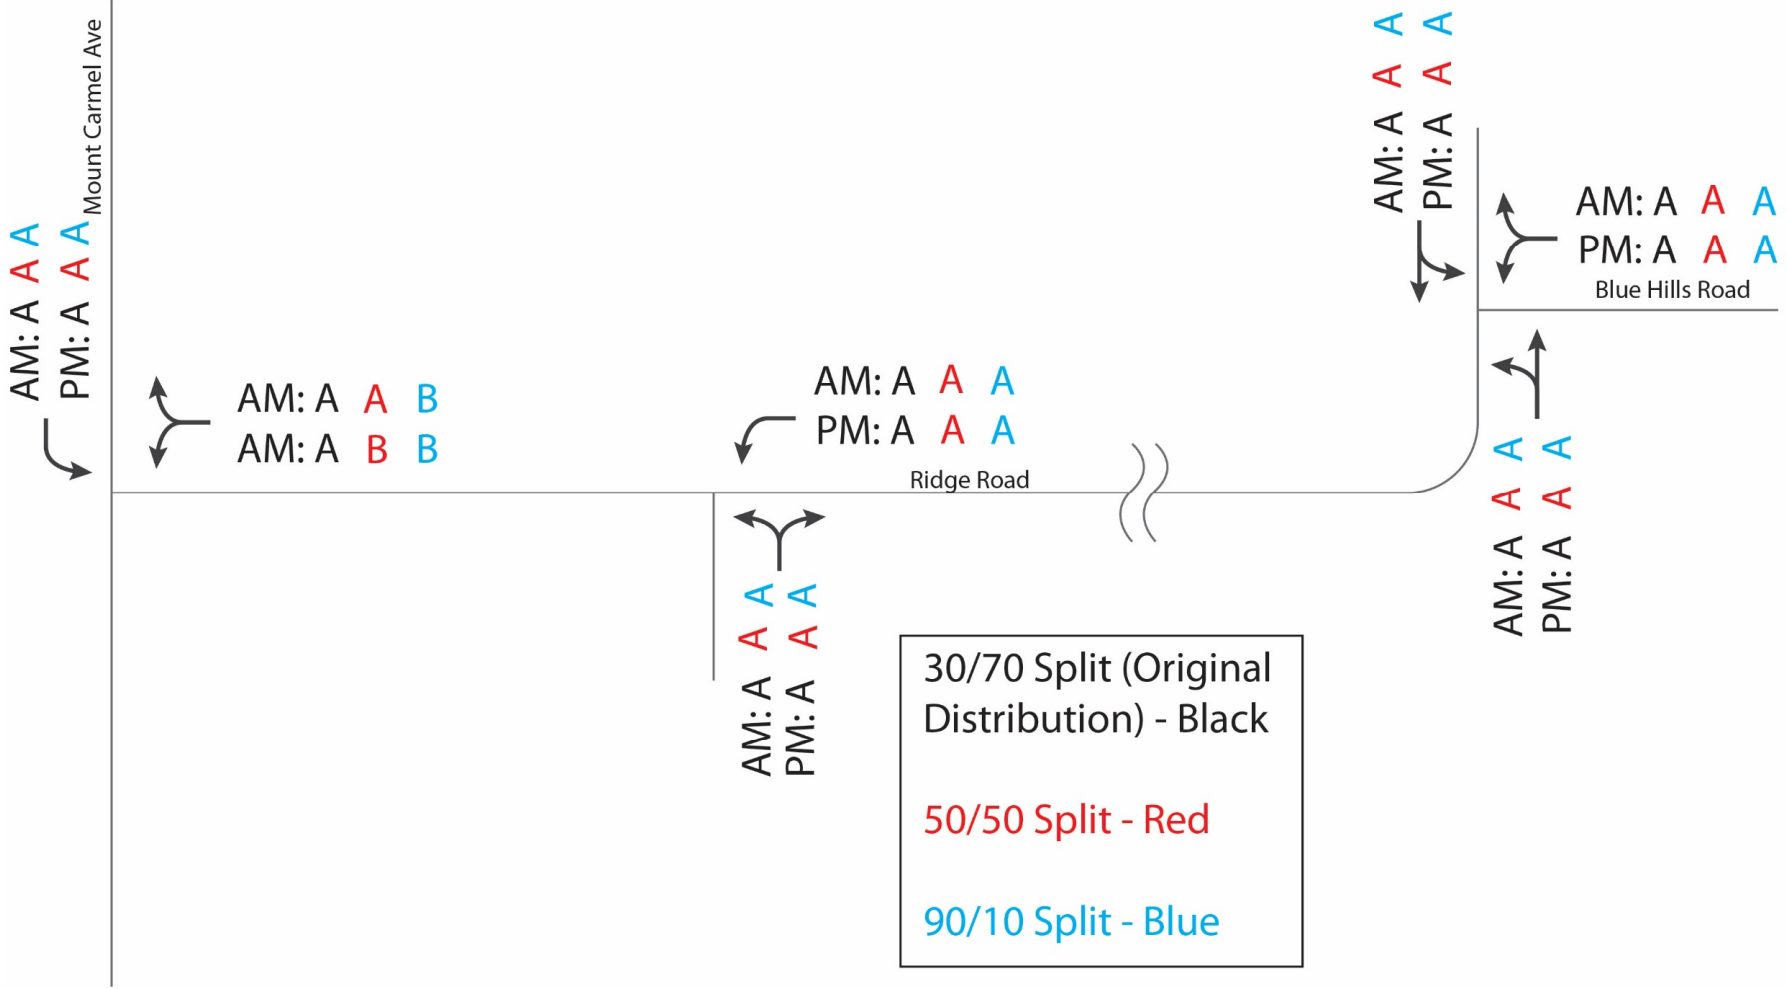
Mount Carmel Ave

AM: A A A
PM: A A A

AM: A A B
AM: A B B

AM: A A A
PM: A A A
Ridge Road

AM: A A A
PM: A A A

AM: A A A
PM: A A A

AM: A A A
PM: A A A
Blue Hills Road

AM: A A A
PM: A A A

30/70 Split (Original Distribution) - Black

50/50 Split - Red

90/10 Split - Blue